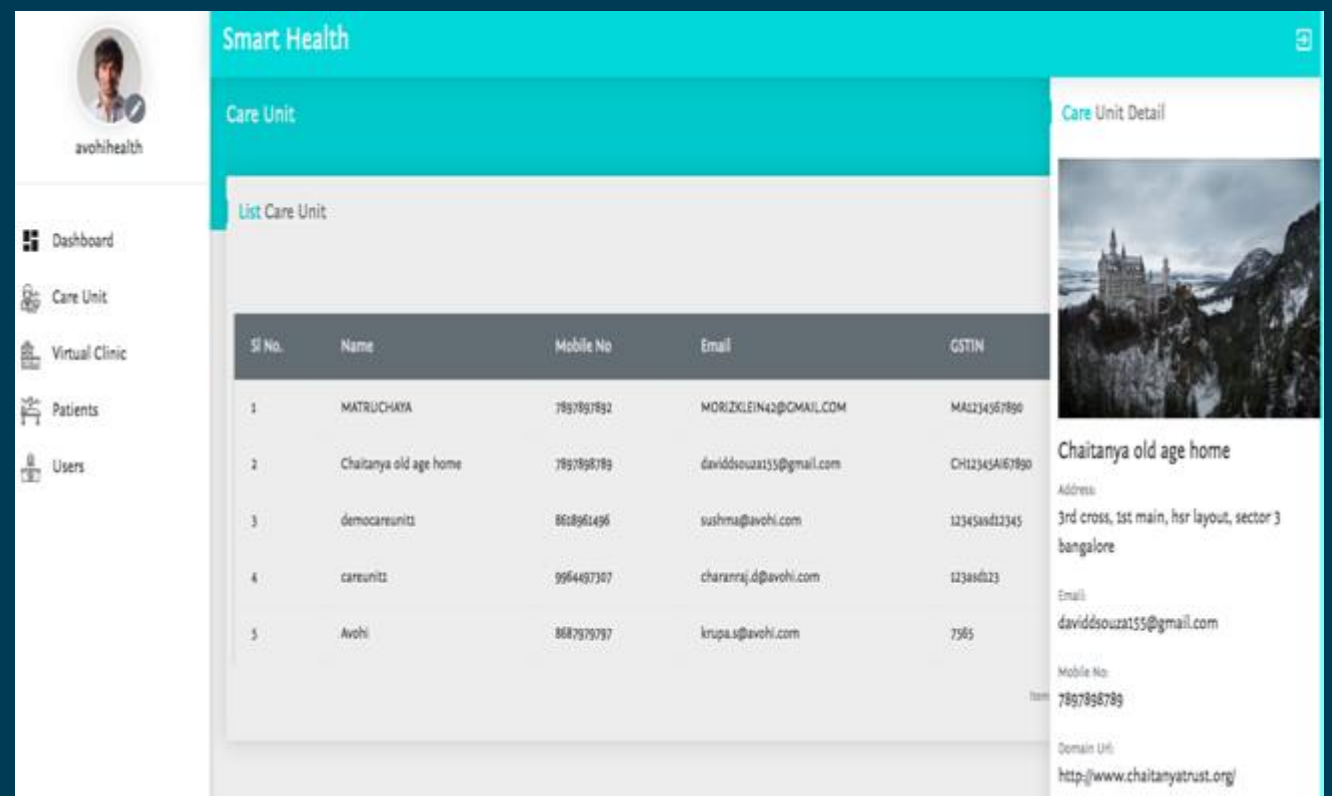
avohihealth

Dashboard

Care Unit

Virtual Clinic

Patients

Users

Smart Health

Care Unit

List Care Unit

| Sl No. | Name | Mobile No | Email | GSTIN |
|---|---|---|---|---|
| 1 | MATRUCHAYA | 7897897892 | MORIZKLEIN42@GMAIL.COM | MA1234567890 |
| 2 | Chaitanya old age home | 7897898789 | daviddsouza155@gmail.com | CH12345AI67890 |
| 3 | democareunit1 | 8618961496 | sushma@avohi.com | 12345asd12345 |
| 4 | careunit1 | 9964497307 | charanraj.d@avohi.com | 123asd123 |
| 5 | Avohi | 8687979797 | krupa.s@avohi.com | 7565 |

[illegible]

Care Unit Detail

Chaitanya old age home

Address:

3rd cross, 1st main, hsr layout, sector 3 bangalore

Email:

daviddsouza155@gmail.com

Mobile No:

7897898789

Domain Url:

http://www.chaitanyatrust.org/